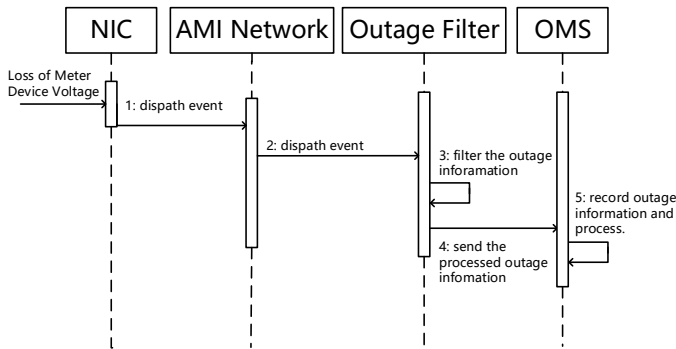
NIC

AMI Network

Outage Filter

OMS

Loss of Meter Device Voltage

1: dispath event

2: dispath event

3: filter the outage inforamation

4: send the processed outage infomation

5: record outage information and process.